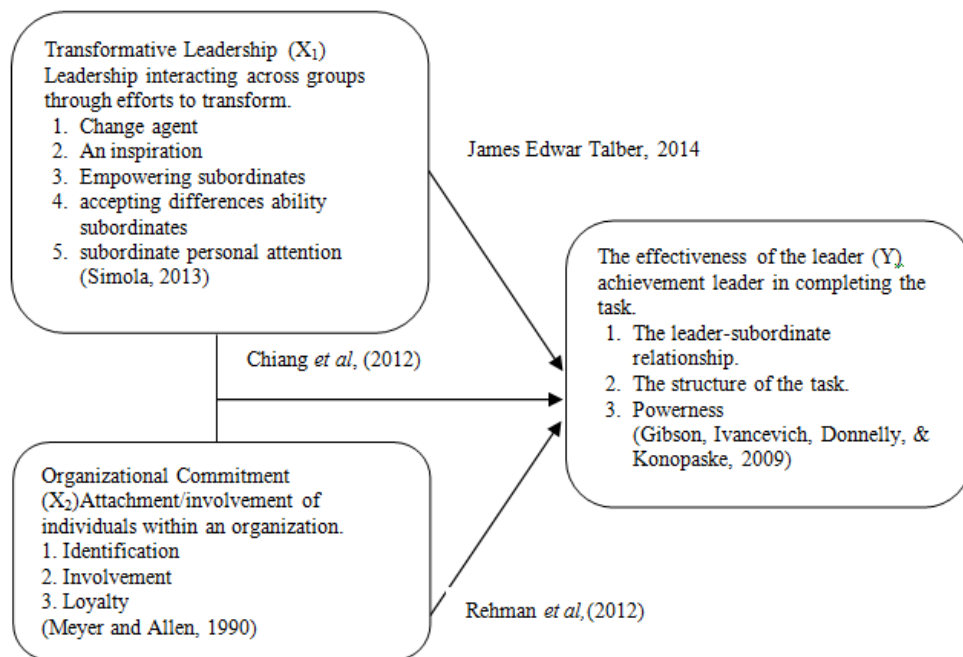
Transformative Leadership ($X_1$)
Leadership interacting across groups through efforts to transform.
1. Change agent
2. An inspiration
3. Empowering subordinates
4. accepting differences ability subordinates
5. subordinate personal attention
(Simola, 2013)

James Edwar Talber, 2014

Chiang *et al*, (2012)

The effectiveness of the leader (Y), achievement leader in completing the task.
1. The leader-subordinate relationship.
2. The structure of the task.
3. Powerness
(Gibson, Ivancevich, Donnelly, & Konopaske, 2009)

Organizational Commitment ($X_2$)Attachment/involvement of individuals within an organization.
1. Identification
2. Involvement
3. Loyalty
(Meyer and Allen, 1990)

Rehman *et al*,(2012)